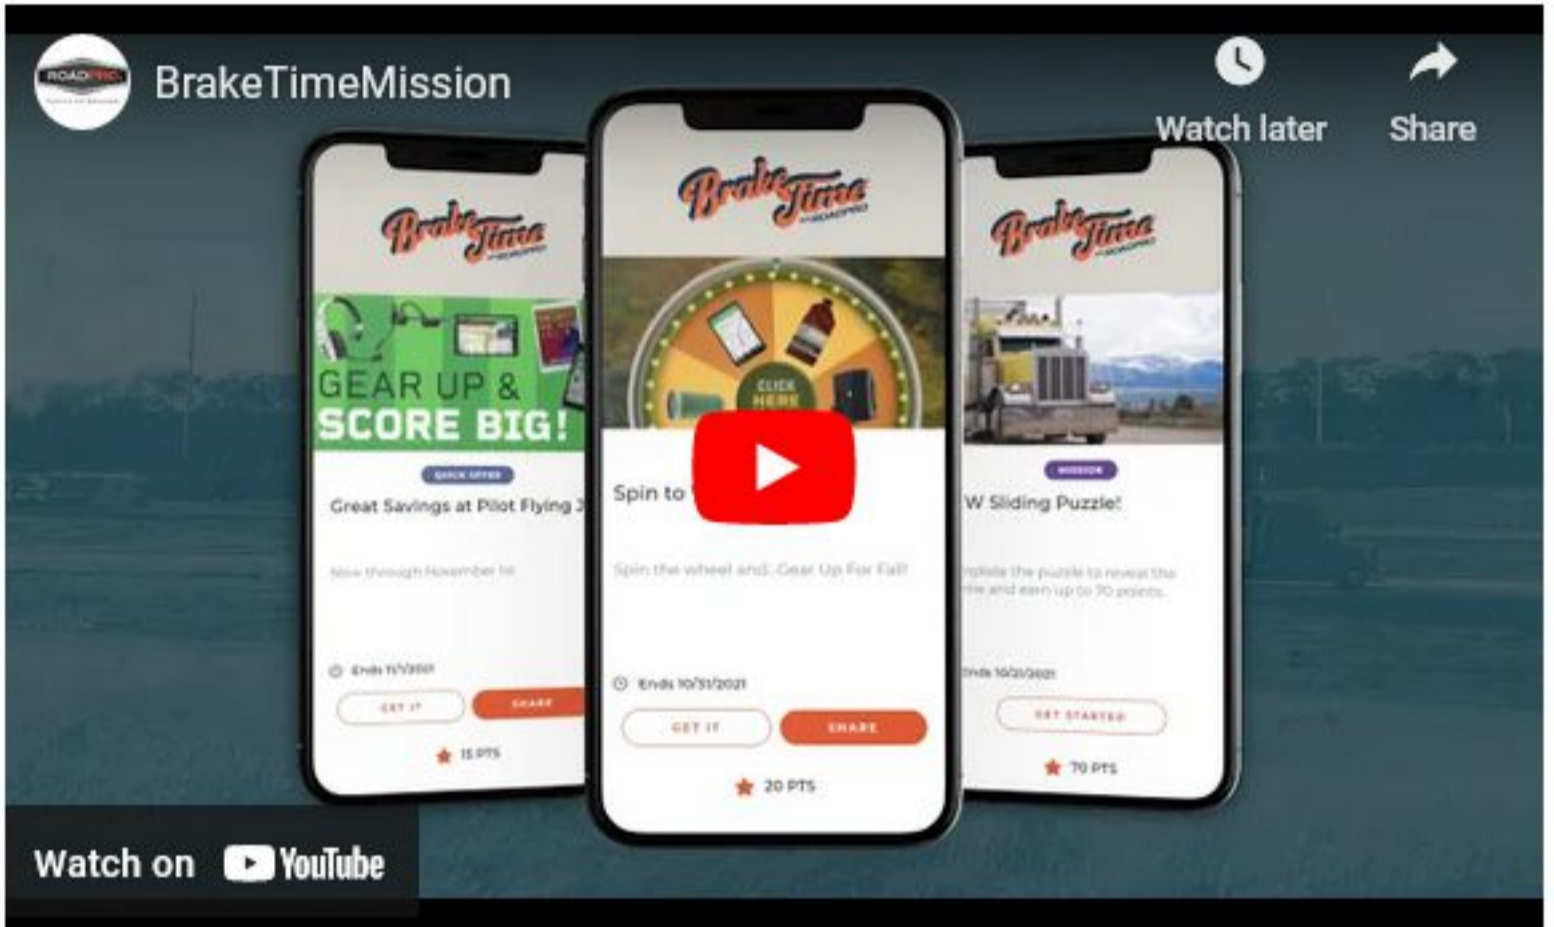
ROADPRO

BrakeTimeMission

Watch later

Share

BrakeTime ROADPRO

GEAR UP & SCORE BIG!

QUICK OFFER

Great Savings at Pilot Flying J

Now through November 1st.

Ends 11/1/2021

GET IT

SHARE

15 PTS

BrakeTime ROADPRO

CLICK HERE

Spin to

Spin the wheel and...Gear Up For Fall!

Ends 10/31/2021

GET IT

SHARE

20 PTS

BrakeTime ROADPRO

MISSION

W Sliding Puzzle!

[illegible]plete the puzzle to reveal the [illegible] and earn up to 70 points.

Ends 10/31/2021

GET STARTED

70 PTS

Watch on YouTube